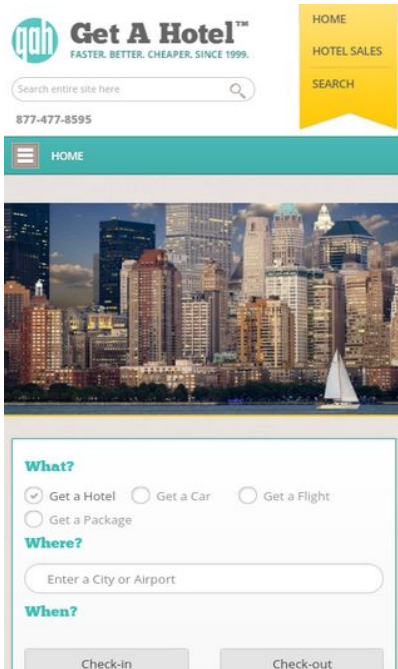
gah Get A Hotel™
FASTER. BETTER. CHEAPER. SINCE 1999.

HOME
HOTEL SALES
SEARCH

Search entire site here

877-477-8595

HOME

What?
Get a Hotel
Get a Car
Get a Flight
Get a Package

Where?
Enter a City or Airport

When?
Check-in
Check-out